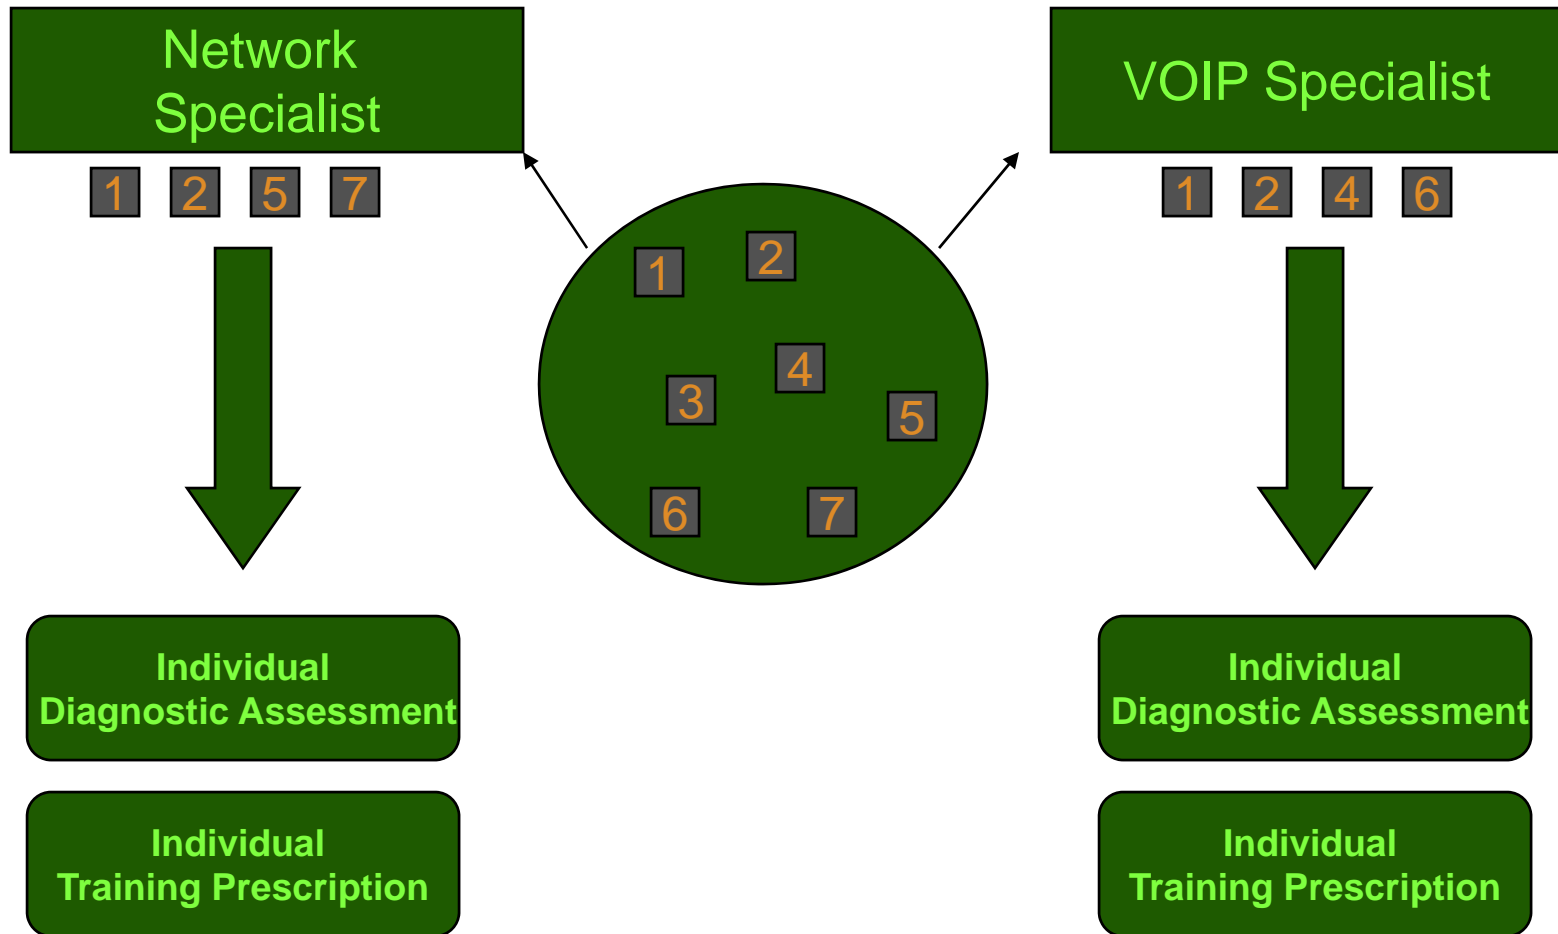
Network Specialist

1 2 5 7

1 2 3 4 5 6 7

VOIP Specialist

1 2 4 6

Individual Diagnostic Assessment

Individual Training Prescription

Individual Diagnostic Assessment

Individual Training Prescription